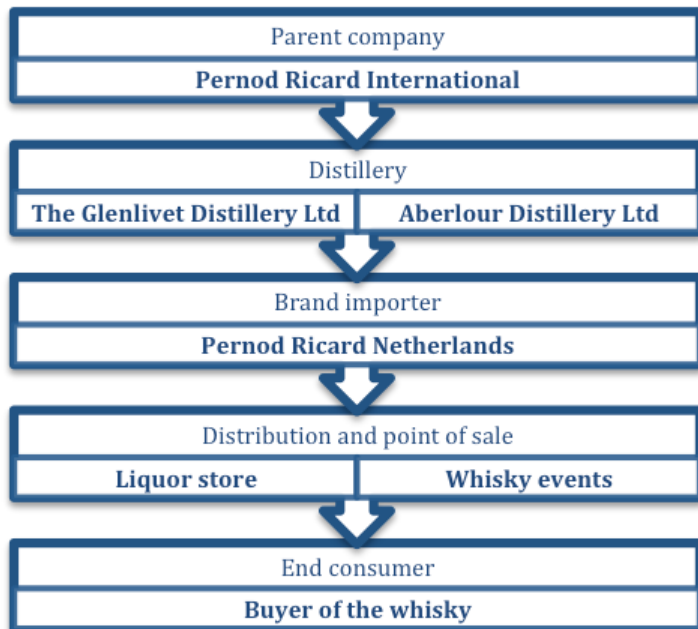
Parent company

Pernod Ricard International

Distillery

The Glenlivet Distillery Ltd

Aberlour Distillery Ltd

Brand importer

Pernod Ricard Netherlands

Distribution and point of sale

Liquor store

Whisky events

End consumer

Buyer of the whisky